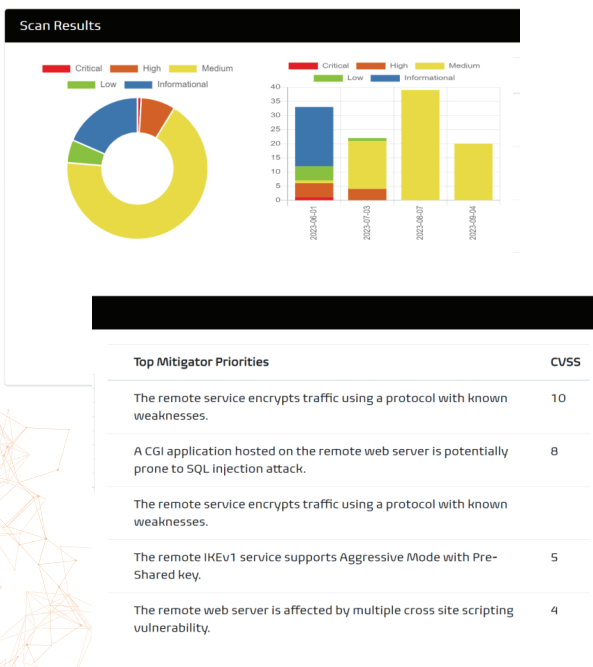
Scan Results

Critical High Medium
Low Informational

Critical High Medium
Low Informational

40
35
30
25
20
15
10
5
0

2023-06-01
2023-07-03
2023-08-07
2023-09-04

| Top Mitigator Priorities | CVSS |
|---|---|
| The remote service encrypts traffic using a protocol with known weaknesses. | 10 |
| A CGI application hosted on the remote web server is potentially prone to SQL injection attack. | 8 |
| The remote service encrypts traffic using a protocol with known weaknesses. | |
| The remote IKEv1 service supports Aggressive Mode with Pre-Shared key. | 5 |
| The remote web server is affected by multiple cross site scripting vulnerability. | 4 |